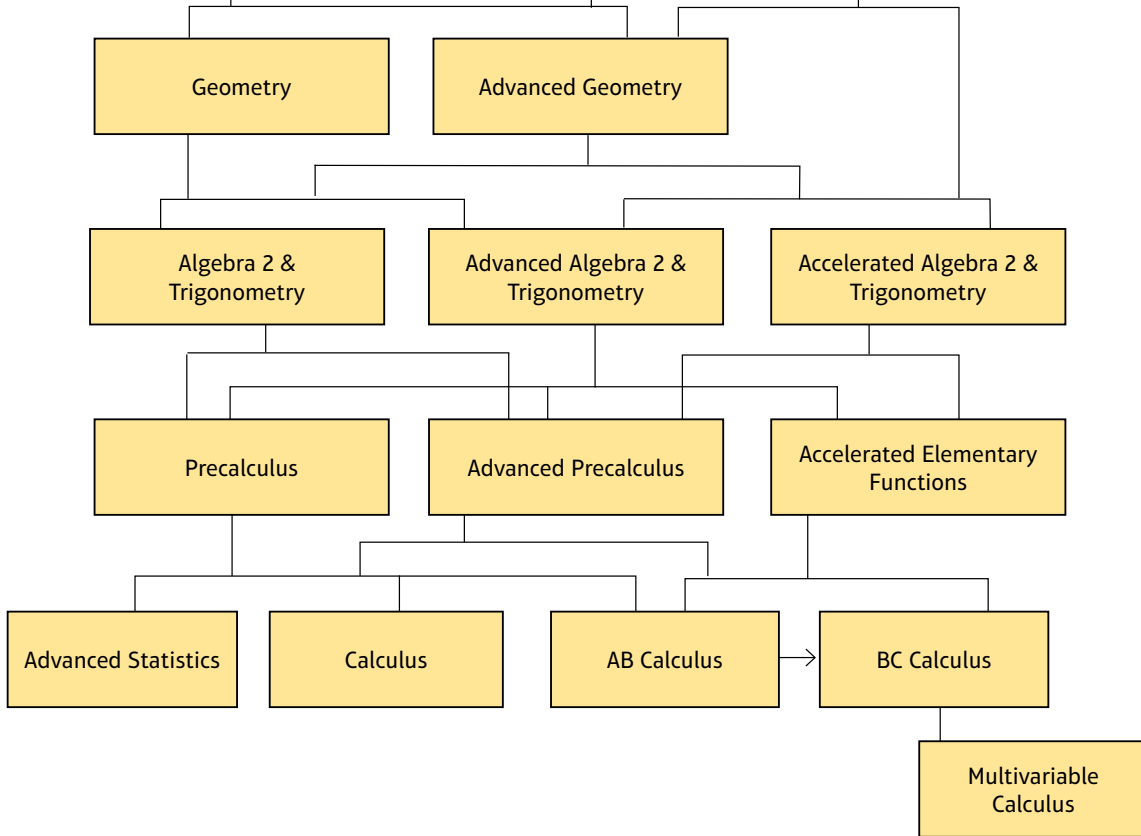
Geometry

Advanced Geometry

Algebra 2 & Trigonometry

Advanced Algebra 2 & Trigonometry

Accelerated Algebra 2 & Trigonometry

Precalculus

Advanced Precalculus

Accelerated Elementary Functions

Advanced Statistics

Calculus

AB Calculus

BC Calculus

Multivariable Calculus